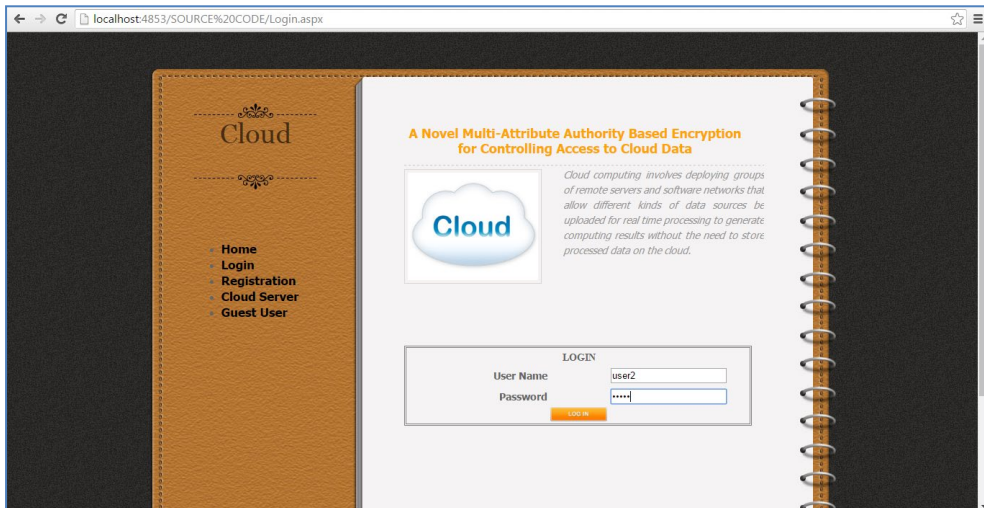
localhost:4853/SOURCE%20CODE/Login.aspx

Cloud

Home
Login
Registration
Cloud Server
Guest User

A Novel Multi-Attribute Authority Based Encryption for Controlling Access to Cloud Data

Cloud

Cloud computing involves deploying groups of remote servers and software networks that allow different kinds of data sources be uploaded for real time processing to generate computing results without the need to store processed data on the cloud.

LOGIN

User Name user2

Password •••••

LOG IN